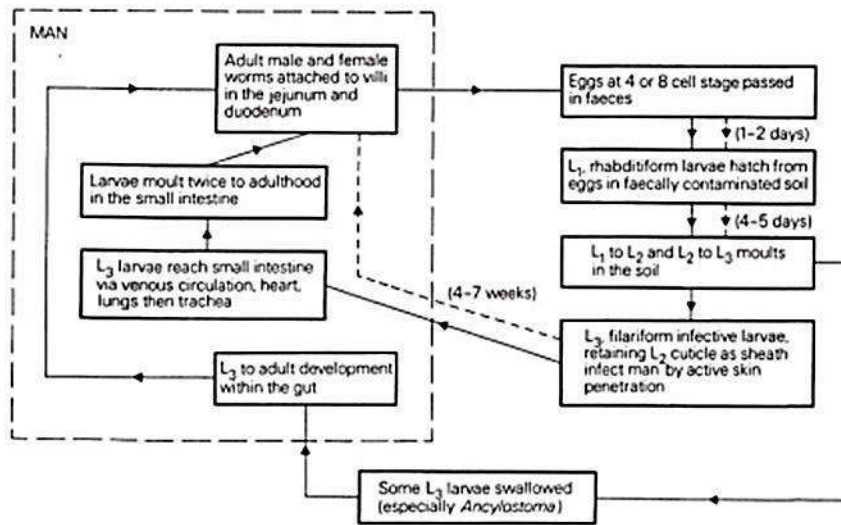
MAN

Adult male and female worms attached to villi in the jejunum and duodenum

Larvae moult twice to adulthood in the small intestine

$L_3$ larvae reach small intestine via venous circulation, heart, lungs then trachea

$L_3$ to adult development within the gut

Eggs at 4 or 8 cell stage passed in faeces

(1–2 days)

$L_1$, rhabditiform larvae hatch from eggs in faecally contaminated soil

(4–5 days)

$L_1$ to $L_2$ and $L_2$ to $L_3$ moults in the soil

(4–7 weeks)

$L_3$ filariform infective larvae, retaining $L_2$ cuticle as sheath infect man by active skin penetration

Some $L_3$ larvae swallowed (especially *Ancylostoma*)